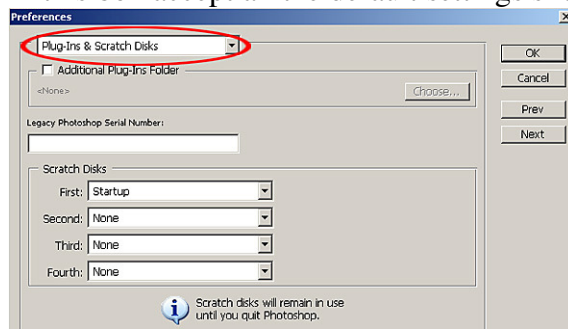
Preferences

Plug-Ins & Scratch Disks

Additional Plug-Ins Folder

<None>

Choose...

Legacy Photoshop Serial Number:

Scratch Disks

First: Startup

Second: None

Third: None

Fourth: None

Scratch disks will remain in use until you quit Photoshop.

OK

Cancel

Prev

Next